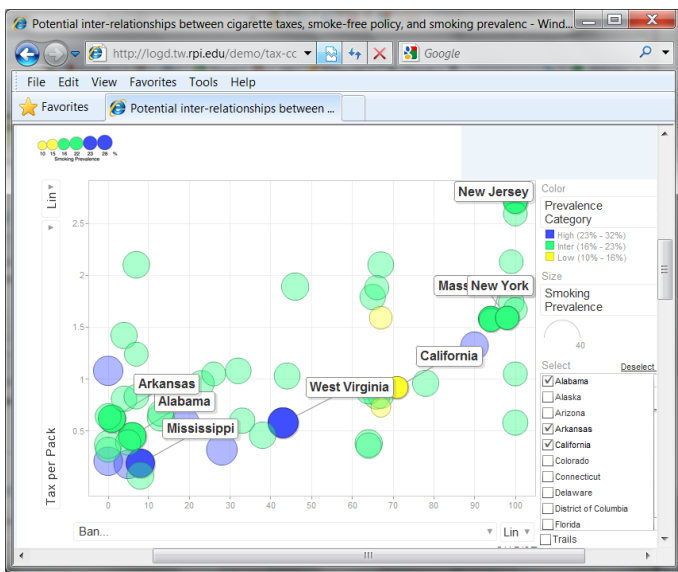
Potential inter-relationships between cigarette taxes, smoke-free policy, and smoking prevalenc - Wind...

http://logd.tw.rpi.edu/demo/tax-cc

Google

File Edit View Favorites Tools Help

Favorites

Potential inter-relationships between ...

10 15 18 22 23 28 %
Smoking Prevalence

Lin

Tax per Pack

2.5
2
1.5
1
0.5

0 10 20 30 40 50 60 70 80 90 100

New Jersey
Mass
New York
California
West Virginia
Arkansas
Alabama
Mississippi

Ban...

Lin

Color
Prevalence Category
High (23% - 32%)
Inter (16% - 23%)
Low (10% - 16%)

Size
Smoking Prevalence

40

Select
Deselect
Alabama
Alaska
Arizona
Arkansas
California
Colorado
Connecticut
Delaware
District of Columbia
Florida

Trails

III